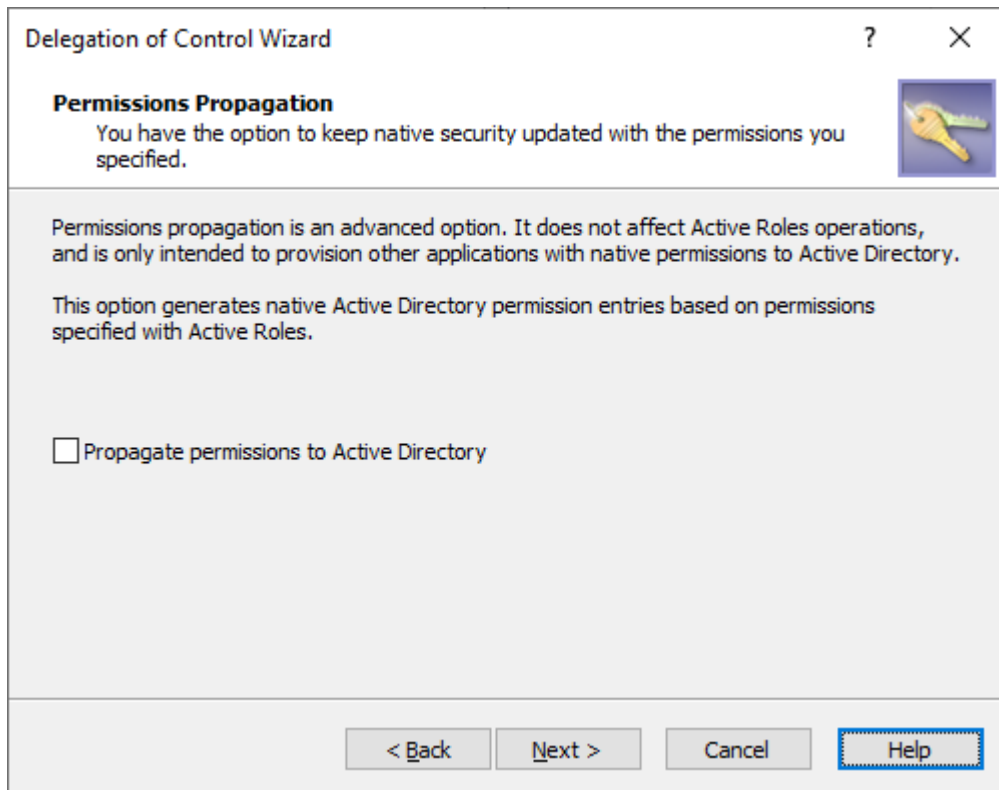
Delegation of Control Wizard

?

×

**Permissions Propagation**

You have the option to keep native security updated with the permissions you specified.

Permissions propagation is an advanced option. It does not affect Active Roles operations, and is only intended to provision other applications with native permissions to Active Directory.

This option generates native Active Directory permission entries based on permissions specified with Active Roles.

Propagate permissions to Active Directory

< Back

Next >

Cancel

Help